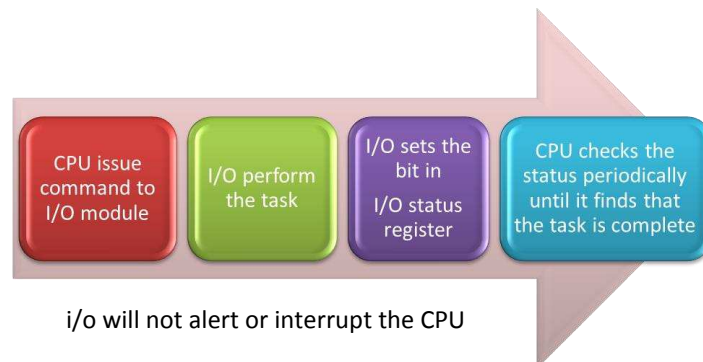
CPU issue command to I/O module

I/O perform the task

I/O sets the bit in

I/O status register

CPU checks the status periodically until it finds that the task is complete

i/o will not alert or interrupt the CPU